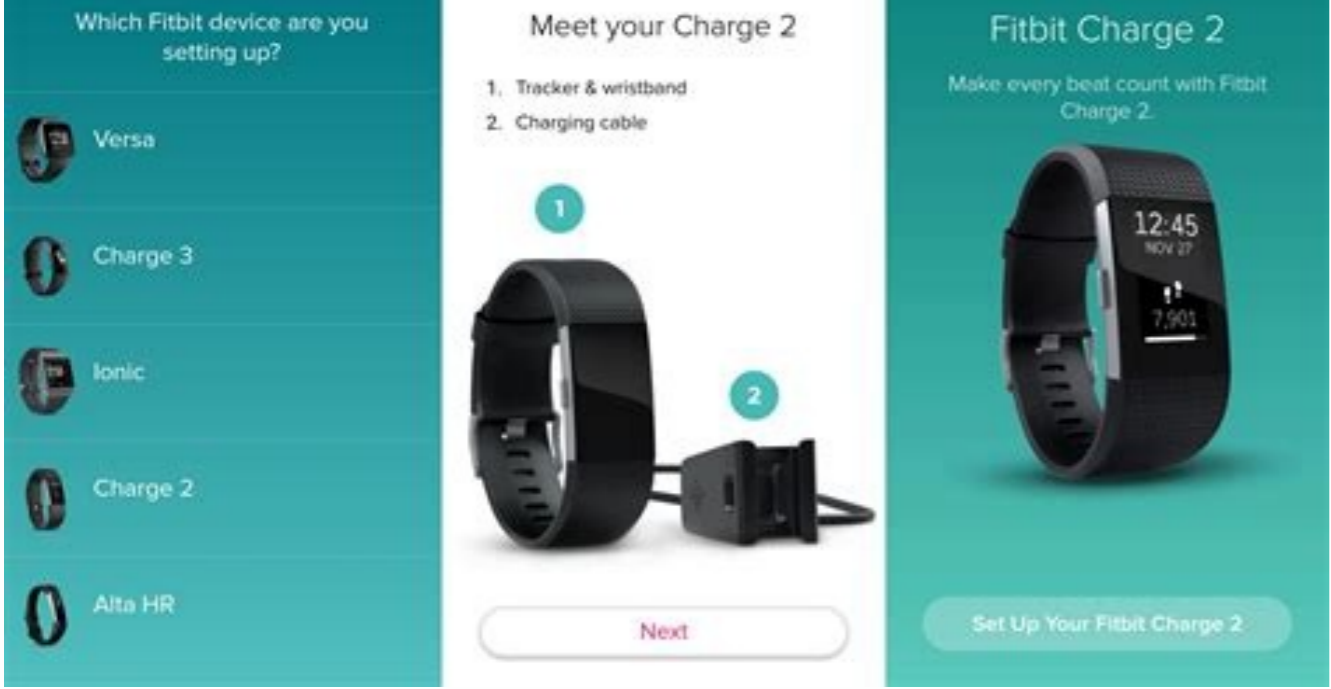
Which Fitbit device are you setting up?

Versa

Charge 3

Ionic

Charge 2

Alta HR

Meet your Charge 2

1. Tracker & wristband
2. Charging cable

1

2

Next

Fitbit Charge 2

Make every beat count with Fitbit Charge 2.

12:45
NOV 27

7,901

Set Up Your Fitbit Charge 2